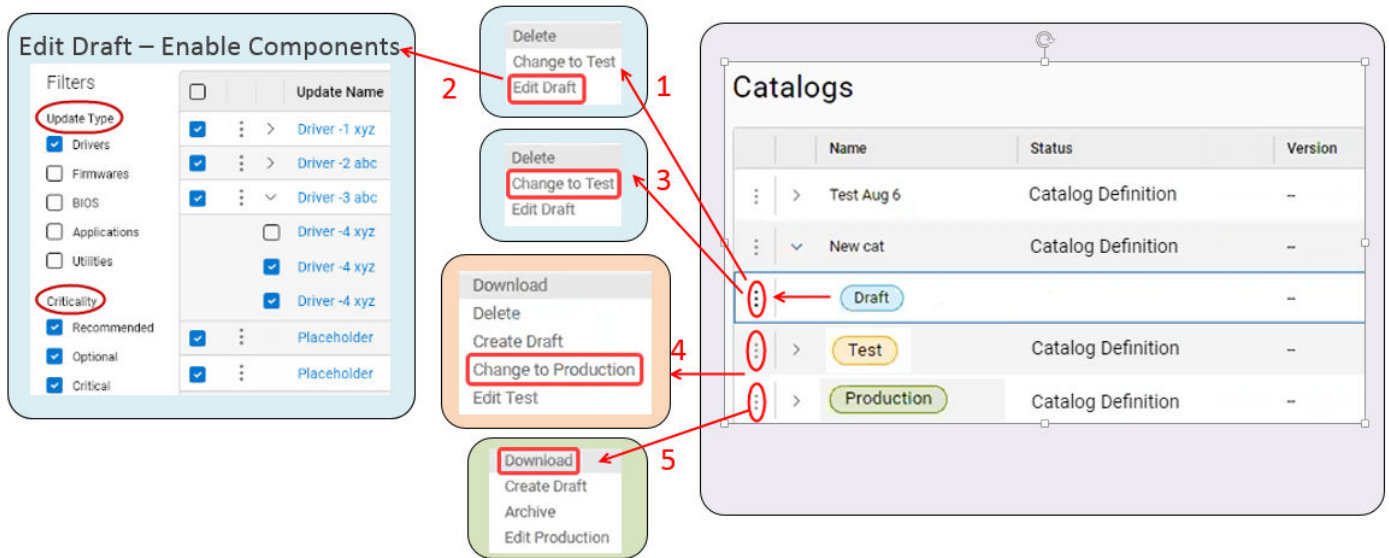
Edit Draft – Enable Components

Filters

Update Type

Drivers

Firmwares

BIOS

Applications

Utilities

Criticality

Recommended

Optional

Critical

| | | | Update Name |
|---|---|---|---|
| | ⋮ | > | Driver -1 xyz |
| | ⋮ | > | Driver -2 abc |
| | ⋮ | ∨ | Driver -3 abc |
| | | | Driver -4 xyz |
| | | | Driver -4 xyz |
| | | | Driver -4 xyz |
| | ⋮ | | Placeholder |
| | ⋮ | | Placeholder |

2

Delete
Change to Test
Edit Draft

1

Delete
Change to Test
Edit Draft

3

Download
Delete
Create Draft
Change to Production
Edit Test

4

Download
Create Draft
Archive
Edit Production

5

Catalogs

| | | Name | Status | Version |
|---|---|---|---|---|
| ⋮ | > | Test Aug 6 | Catalog Definition | -- |
| ⋮ | ∨ | New cat | Catalog Definition | -- |
| ⋮ | | Draft | | -- |
| ⋮ | > | Test | Catalog Definition | -- |
| ⋮ | > | Production | Catalog Definition | -- |